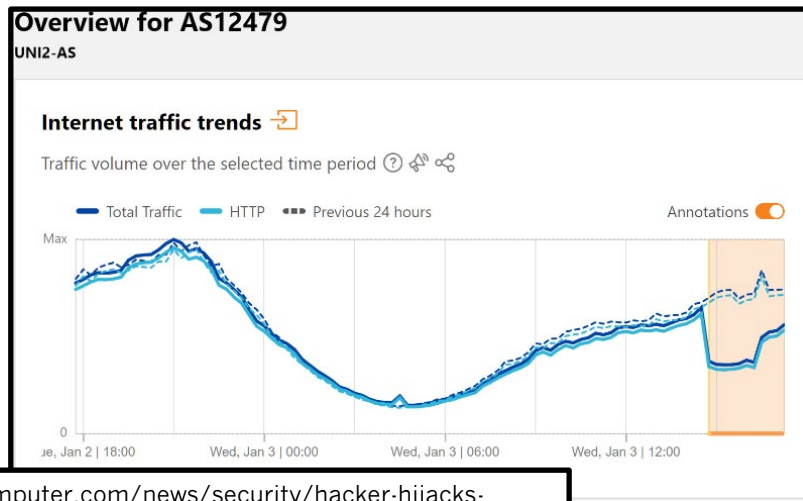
Overview for AS12479
UNI2-AS

Internet traffic trends

Traffic volume over the selected time period

Total Traffic HTTP Previous 24 hours

Annotations

Max

0

ue, Jan 2 | 18:00 Wed, Jan 3 | 00:00 Wed, Jan 3 | 06:00 Wed, Jan 3 | 12:00

mputer.com/news/security/hacker-hijacks-